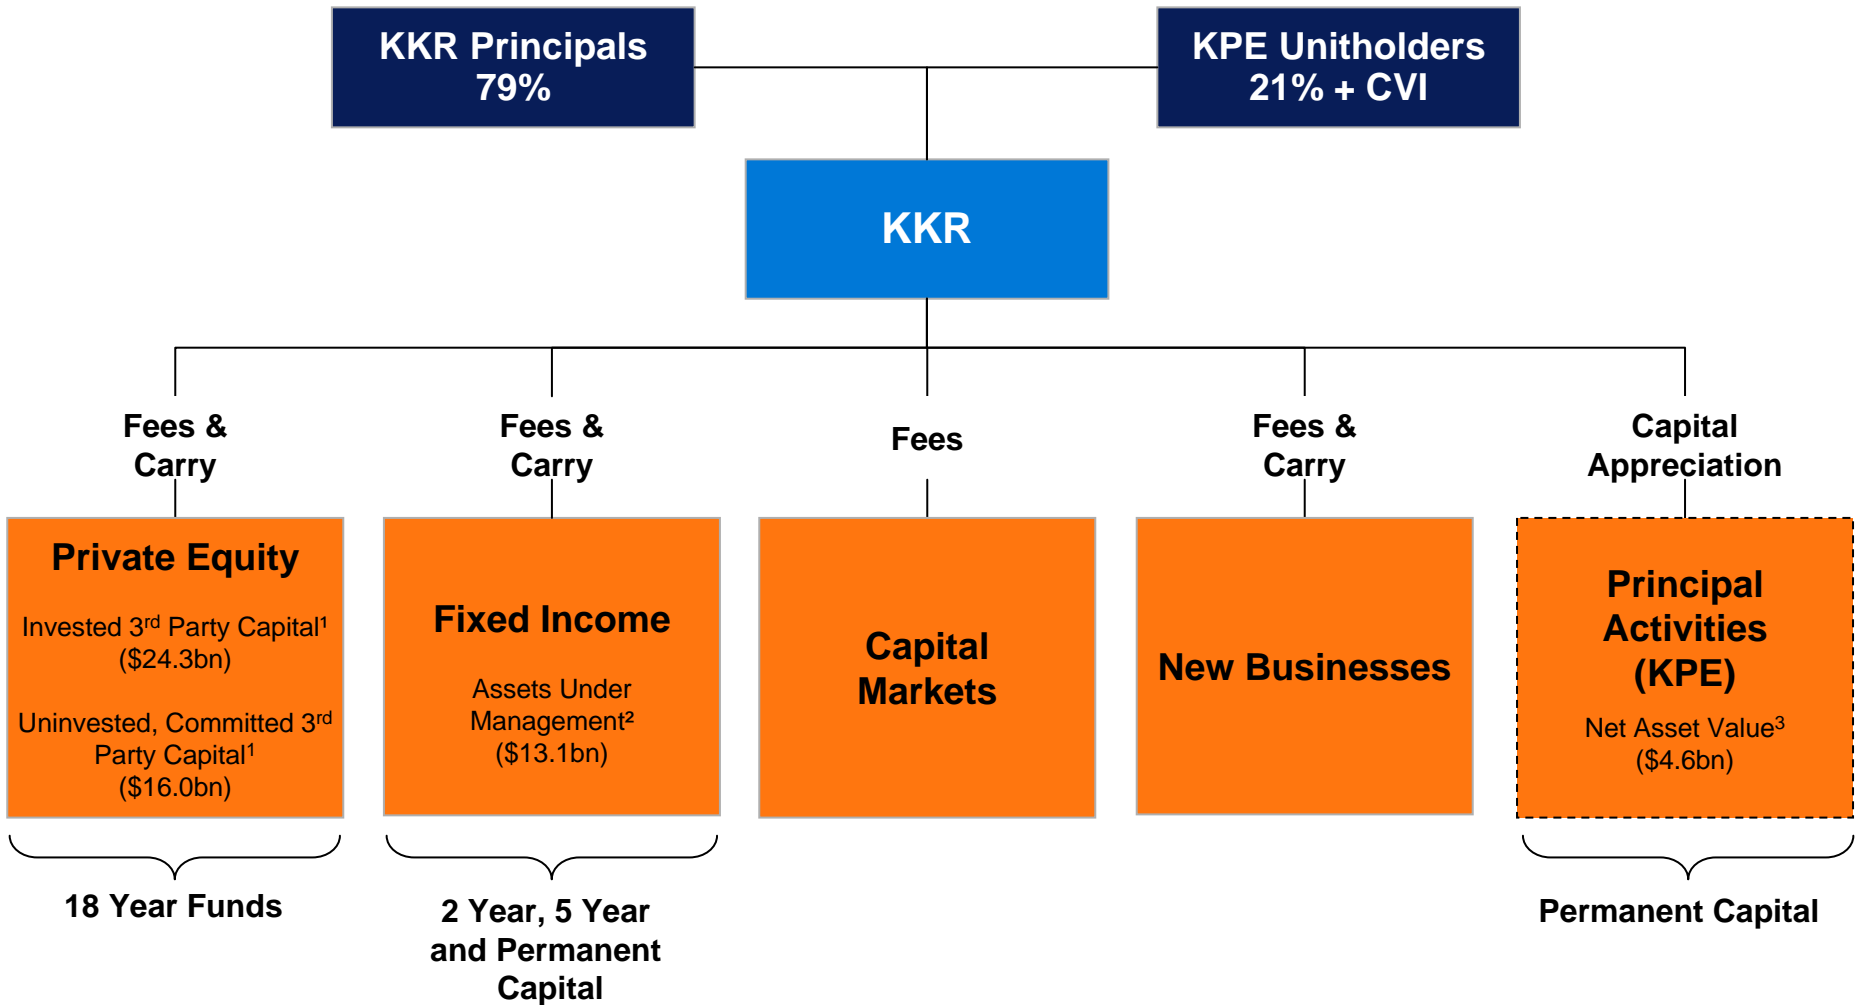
KKR Principals
79%

KPE Unitholders
21% + CVI

KKR

Fees & Carry

Fees & Carry

Fees

Fees & Carry

Capital Appreciation

Private Equity

Invested 3$^{rd}$ Party Capital$^1$
(\$24.3bn)

Uninvested, Committed 3$^{rd}$ Party Capital$^1$
(\$16.0bn)

Fixed Income

Assets Under Management$^2$
(\$13.1bn)

Capital Markets

New Businesses

Principal Activities (KPE)

Net Asset Value$^3$
(\$4.6bn)

18 Year Funds

2 Year, 5 Year and Permanent Capital

Permanent Capital